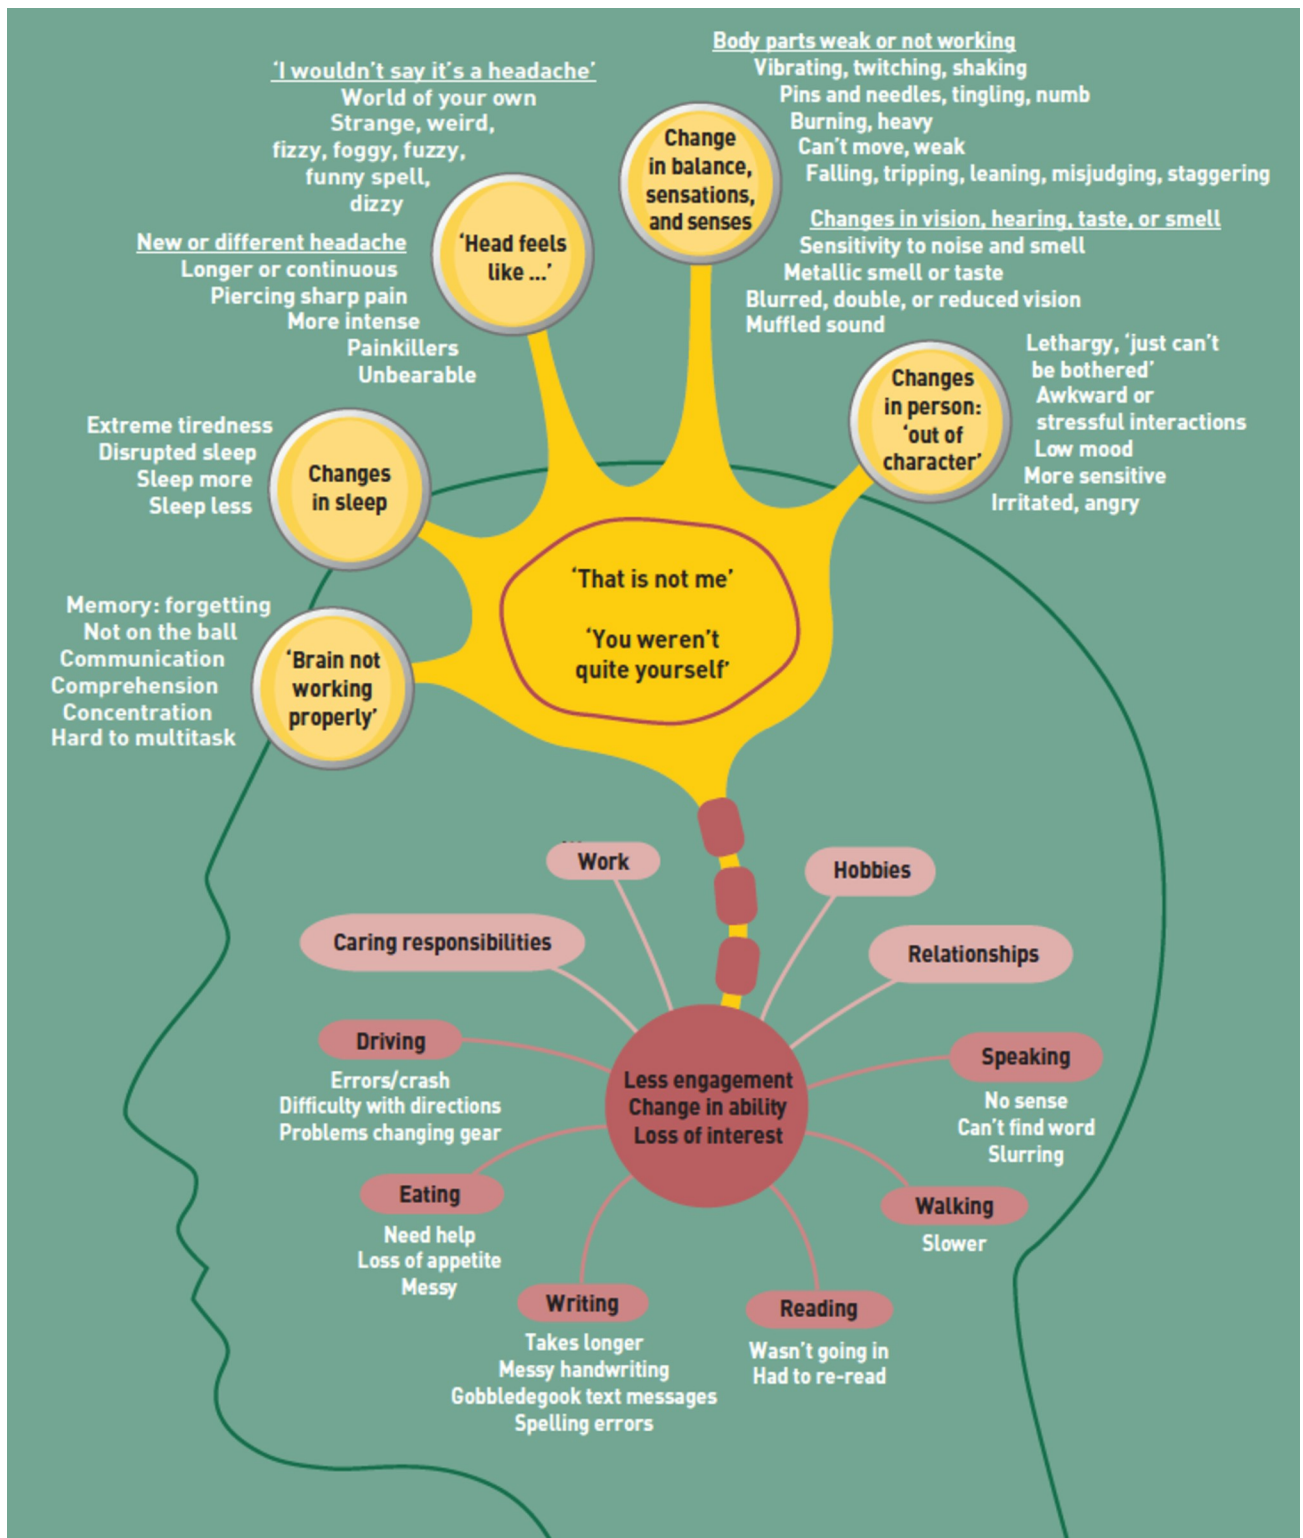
'I wouldn't say it's a headache'
World of your own
Strange, weird,
fizzy, foggy, fuzzy,
funny spell,
dizzy

New or different headache
Longer or continuous
Piercing sharp pain
More intense
Painkillers
Unbearable

'Head feels like ...'

Change in balance, sensations, and senses

Body parts weak or not working
Vibrating, twitching, shaking
Pins and needles, tingling, numb
Burning, heavy
Can't move, weak
Falling, tripping, leaning, misjudging, staggering

Changes in vision, hearing, taste, or smell
Sensitivity to noise and smell
Metallic smell or taste
Blurred, double, or reduced vision
Muffled sound

Changes in person: 'out of character'

Lethargy, 'just can't be bothered'
Awkward or stressful interactions
Low mood
More sensitive
Irritated, angry

Extreme tiredness
Disrupted sleep
Sleep more
Sleep less

Changes in sleep

'That is not me'

'You weren't quite yourself'

Memory: forgetting
Not on the ball
Communication
Comprehension
Concentration
Hard to multitask

'Brain not working properly'

Work

Hobbies

Caring responsibilities

Relationships

Driving
Errors/crash
Difficulty with directions
Problems changing gear

Less engagement
Change in ability
Loss of interest

Speaking
No sense
Can't find word
Slurring

Eating
Need help
Loss of appetite
Messy

Walking
Slower

Writing
Takes longer
Messy handwriting
Gobbledegook text messages
Spelling errors

Reading
Wasn't going in
Had to re-read